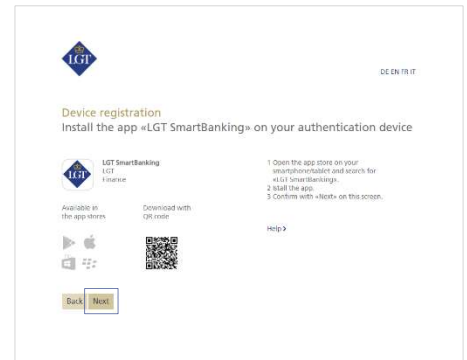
LGT

DE EN FR IT

Device registration
Install the app «LGT SmartBanking» on your authentication device

LGT SmartBanking
LGT
Finance

1 Open the app store on your smartphone/tablet and search for «LGT SmartBanking».
2 Istall the app.
3 Confirm with «Next» on this screen.

Available in the app stores

Download with QR code

Help >

Back Next